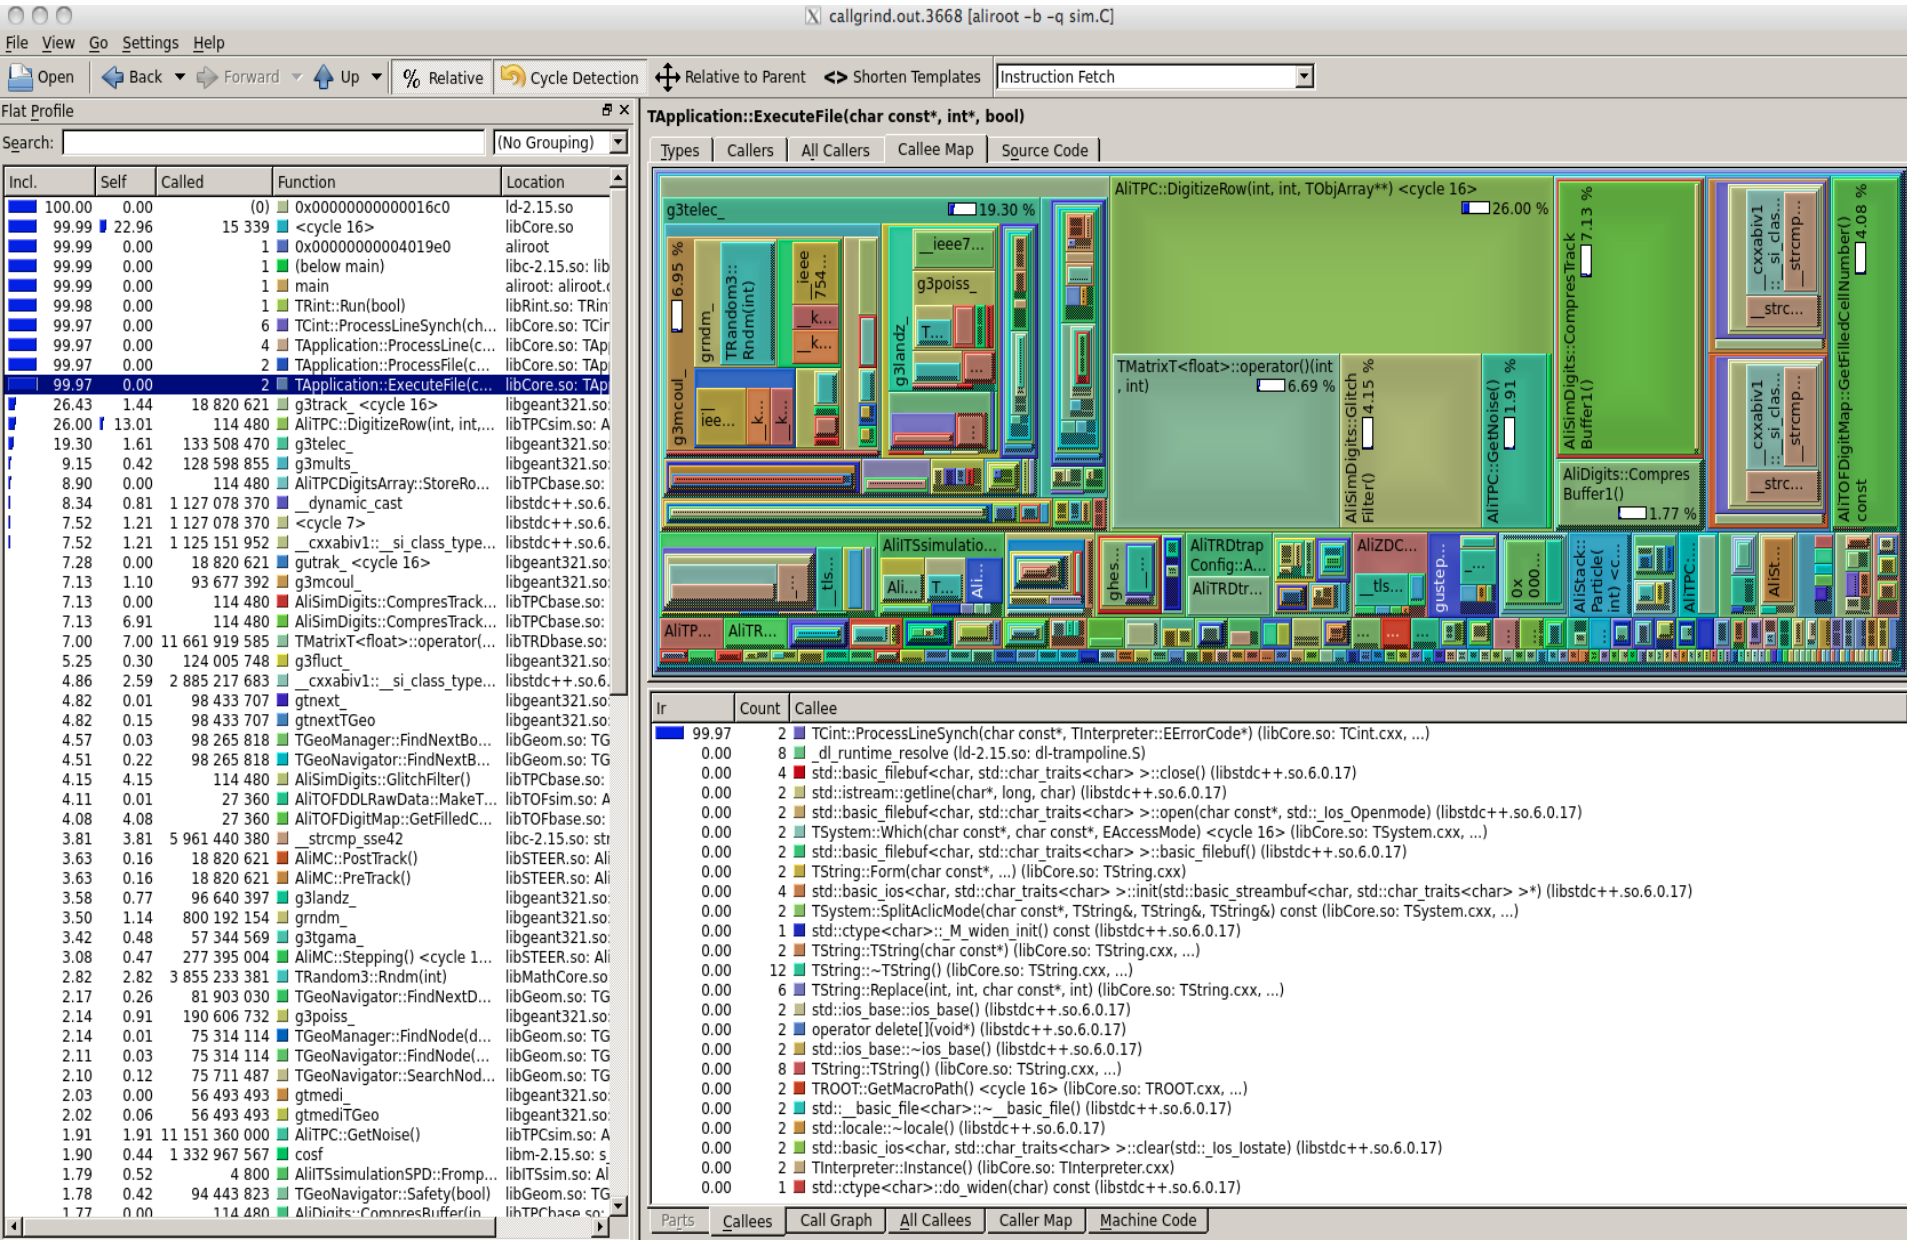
callgrind.out.3668 [aliroot -b -q sim.C]

File View Go Settings Help

Open Back Forward Up % Relative Cycle Detection Relative to Parent <> Shorten Templates Instruction Fetch

Flat Profile

Search: (No Grouping)

| Incl. | Self | Called | Function | Location |
|---|---|---|---|---|
| 100.00 | 0.00 | (0) | 0x00000000000016c0 | ld-2.15.so |
| 99.99 | 22.96 | 15 339 | <cycle 16> | libCore.so |
| 99.99 | 0.00 | 1 | 0x00000000004019e0 | aliroot |
| 99.99 | 0.00 | 1 | (below main) | libc-2.15.so: lib |
| 99.99 | 0.00 | 1 | main | aliroot: aliroot.c |
| 99.98 | 0.00 | 1 | TRint::Run(bool) | libRint.so: TRin |
| 99.97 | 0.00 | 6 | TCint::ProcessLineSynch(ch... | libCore.so: TCir |
| 99.97 | 0.00 | 4 | TApplication::ProcessLine(c... | libCore.so: TAp |
| 99.97 | 0.00 | 2 | TApplication::ProcessFile(c... | libCore.so: TAp |
| 99.97 | 0.00 | 2 | TApplication::ExecuteFile(c... | libCore.so: TAp |
| 26.43 | 1.44 | 18 820 621 | g3track_ <cycle 16> | libgeant321.so: |
| 26.00 | 13.01 | 114 480 | AliTPC::DigitizeRow(int, int,... | libTPCsim.so: A |
| 19.30 | 1.61 | 133 508 470 | g3telec_ | libgeant321.so: |
| 9.15 | 0.42 | 128 598 855 | g3mults_ | libgeant321.so: |
| 8.90 | 0.00 | 114 480 | AliTPCDigitsArray::StoreRo... | libTPCbase.so: |
| 8.34 | 0.81 | 1 127 078 370 | __dynamic_cast | libstdc++.so.6. |
| 7.52 | 1.21 | 1 127 078 370 | <cycle 7> | libstdc++.so.6. |
| 7.52 | 1.21 | 1 125 151 952 | __cxxabiv1::__si_class_type... | libstdc++.so.6. |
| 7.28 | 0.00 | 18 820 621 | gutrak_ <cycle 16> | libgeant321.so: |
| 7.13 | 1.10 | 93 677 392 | g3mcoul_ | libgeant321.so: |
| 7.13 | 0.00 | 114 480 | AliSimDigits::CompresTrack... | libTPCbase.so: |
| 7.13 | 6.91 | 114 480 | AliSimDigits::CompresTrack... | libTPCbase.so: |
| 7.00 | 7.00 | 11 661 919 585 | TMatrixT<float>::operator(... | libTRDbase.so: |
| 5.25 | 0.30 | 124 005 748 | g3fluct_ | libgeant321.so: |
| 4.86 | 2.59 | 2 885 217 683 | __cxxabiv1::__si_class_type... | libstdc++.so.6. |
| 4.82 | 0.01 | 98 433 707 | gtnext_ | libgeant321.so: |
| 4.82 | 0.15 | 98 433 707 | gtnextTGeo | libgeant321.so: |
| 4.57 | 0.03 | 98 265 818 | TGeoManager::FindNextBo... | libGeom.so: TG |
| 4.51 | 0.22 | 98 265 818 | TGeoNavigator::FindNextB... | libGeom.so: TG |
| 4.15 | 4.15 | 114 480 | AliSimDigits::GlitchFilter() | libTPCbase.so: |
| 4.11 | 0.01 | 27 360 | AliTOFDDLRawData::MakeT... | libTOFsim.so: A |
| 4.08 | 4.08 | 27 360 | AliTOFDigitMap::GetFilledC... | libTOFbase.so: |
| 3.81 | 3.81 | 5 961 440 380 | __strcmp_sse42 | libc-2.15.so: str |
| 3.63 | 0.16 | 18 820 621 | AliMC::PostTrack() | libSTEER.so: Ali |
| 3.63 | 0.16 | 18 820 621 | AliMC::PreTrack() | libSTEER.so: Ali |
| 3.58 | 0.77 | 96 640 397 | g3landz_ | libgeant321.so: |
| 3.50 | 1.14 | 800 192 154 | grndm_ | libgeant321.so: |
| 3.42 | 0.48 | 57 344 569 | g3tgama_ | libgeant321.so: |
| 3.08 | 0.47 | 277 395 004 | AliMC::Stepping() <cycle 1... | libSTEER.so: Ali |
| 2.82 | 2.82 | 3 855 233 381 | TRandom3::Rndm(int) | libMathCore.so |
| 2.17 | 0.26 | 81 903 030 | TGeoNavigator::FindNextD... | libGeom.so: TG |
| 2.14 | 0.91 | 190 606 732 | g3poiss_ | libgeant321.so: |
| 2.14 | 0.01 | 75 314 114 | TGeoManager::FindNode(d... | libGeom.so: TG |
| 2.11 | 0.03 | 75 314 114 | TGeoNavigator::FindNode(... | libGeom.so: TG |
| 2.10 | 0.12 | 75 711 487 | TGeoNavigator::SearchNod... | libGeom.so: TG |
| 2.03 | 0.00 | 56 493 493 | gtmedi_ | libgeant321.so: |
| 2.02 | 0.06 | 56 493 493 | gtmediTGeo | libgeant321.so: |
| 1.91 | 1.91 | 11 151 360 000 | AliTPC::GetNoise() | libTPCsim.so: A |
| 1.90 | 0.44 | 1 332 967 567 | cosf | libm-2.15.so: s |
| 1.79 | 0.52 | 4 800 | AliITSsimulationSPD::Fromp... | libITSsim.so: Al |
| 1.78 | 0.42 | 94 443 823 | TGeoNavigator::Safety(bool) | libGeom.so: TG |
| 1.77 | 0.00 | 114 480 | AliDigits::CompresBuffer(in... | libTPCbase.so: |

TApplication::ExecuteFile(char const*, int*, bool)

Types Callers All Callers Callee Map Source Code

g3telec_ 19.30 % AliTPC::DigitizeRow(int, int, TObjArray**) <cycle 16> 26.00 % 7.13 % AliSimDigits::CompresTrack Buffer1() 4.08 % AliTOFDigitMap::GetFilledCellNumber() const 6.95 % grndm_ TRandom3::Rndm(int) ieee 754... _k... _k... _ieee7... g3poiss_ g3landz_ T... g3mcoul_ iee... _k... _k... TMatrixT<float>::operator()(int , int) 6.69 % 4.15 % AliSimDigits::Glitch Filter() 1.91 % AliTPC::GetNoise() AliDigits::Compres Buffer1() 1.77 % __cxxabiv1::__si_clas... __strcmp... __strc... __cxxabiv1::__si_clas... __strcmp... __strc... tls... AliITSsimulatio... Ali... T... Ali... ghes... AliTRDtrap Config::A... AliTRDtr... AliZDC... __tls... gustep... 0x 000... AliStack:: Particle( int) <c... AliTPC... AliSt... AliTP... AliTR...

| Ir | Count | Callee |
|---|---|---|
| 99.97 | 2 | TCint::ProcessLineSynch(char const*, TInterpreter::EErrorCode*) (libCore.so: TCint.cxx, ...) |
| 0.00 | 8 | _dl_runtime_resolve (ld-2.15.so: dl-trampoline.S) |
| 0.00 | 4 | std::basic_filebuf<char, std::char_traits<char> >::close() (libstdc++.so.6.0.17) |
| 0.00 | 2 | std::istream::getline(char*, long, char) (libstdc++.so.6.0.17) |
| 0.00 | 2 | std::basic_filebuf<char, std::char_traits<char> >::open(char const*, std::_Ios_Openmode) (libstdc++.so.6.0.17) |
| 0.00 | 2 | TSystem::Which(char const*, char const*, EAccessMode) <cycle 16> (libCore.so: TSystem.cxx, ...) |
| 0.00 | 2 | std::basic_filebuf<char, std::char_traits<char> >::basic_filebuf() (libstdc++.so.6.0.17) |
| 0.00 | 2 | TString::Form(char const*, ...) (libCore.so: TString.cxx) |
| 0.00 | 4 | std::basic_ios<char, std::char_traits<char> >::init(std::basic_streambuf<char, std::char_traits<char> >*) (libstdc++.so.6.0.17) |
| 0.00 | 2 | TSystem::SplitAclicMode(char const*, TString&, TString&, TString&) const (libCore.so: TSystem.cxx, ...) |
| 0.00 | 1 | std::ctype<char>::_M_widen_init() const (libstdc++.so.6.0.17) |
| 0.00 | 2 | TString::TString(char const*) (libCore.so: TString.cxx, ...) |
| 0.00 | 12 | TString::~TString() (libCore.so: TString.cxx, ...) |
| 0.00 | 6 | TString::Replace(int, int, char const*, int) (libCore.so: TString.cxx, ...) |
| 0.00 | 2 | std::ios_base::ios_base() (libstdc++.so.6.0.17) |
| 0.00 | 2 | operator delete[](void*) (libstdc++.so.6.0.17) |
| 0.00 | 2 | std::ios_base::~ios_base() (libstdc++.so.6.0.17) |
| 0.00 | 8 | TString::TString() (libCore.so: TString.cxx, ...) |
| 0.00 | 2 | TROOT::GetMacroPath() <cycle 16> (libCore.so: TROOT.cxx, ...) |
| 0.00 | 2 | std::__basic_file<char>::~__basic_file() (libstdc++.so.6.0.17) |
| 0.00 | 2 | std::locale::~locale() (libstdc++.so.6.0.17) |
| 0.00 | 2 | std::basic_ios<char, std::char_traits<char> >::clear(std::_Ios_Iostate) (libstdc++.so.6.0.17) |
| 0.00 | 2 | TInterpreter::Instance() (libCore.so: TInterpreter.cxx) |
| 0.00 | 1 | std::ctype<char>::do_widen(char) const (libstdc++.so.6.0.17) |

Parts Callees Call Graph All Callees Caller Map Machine Code